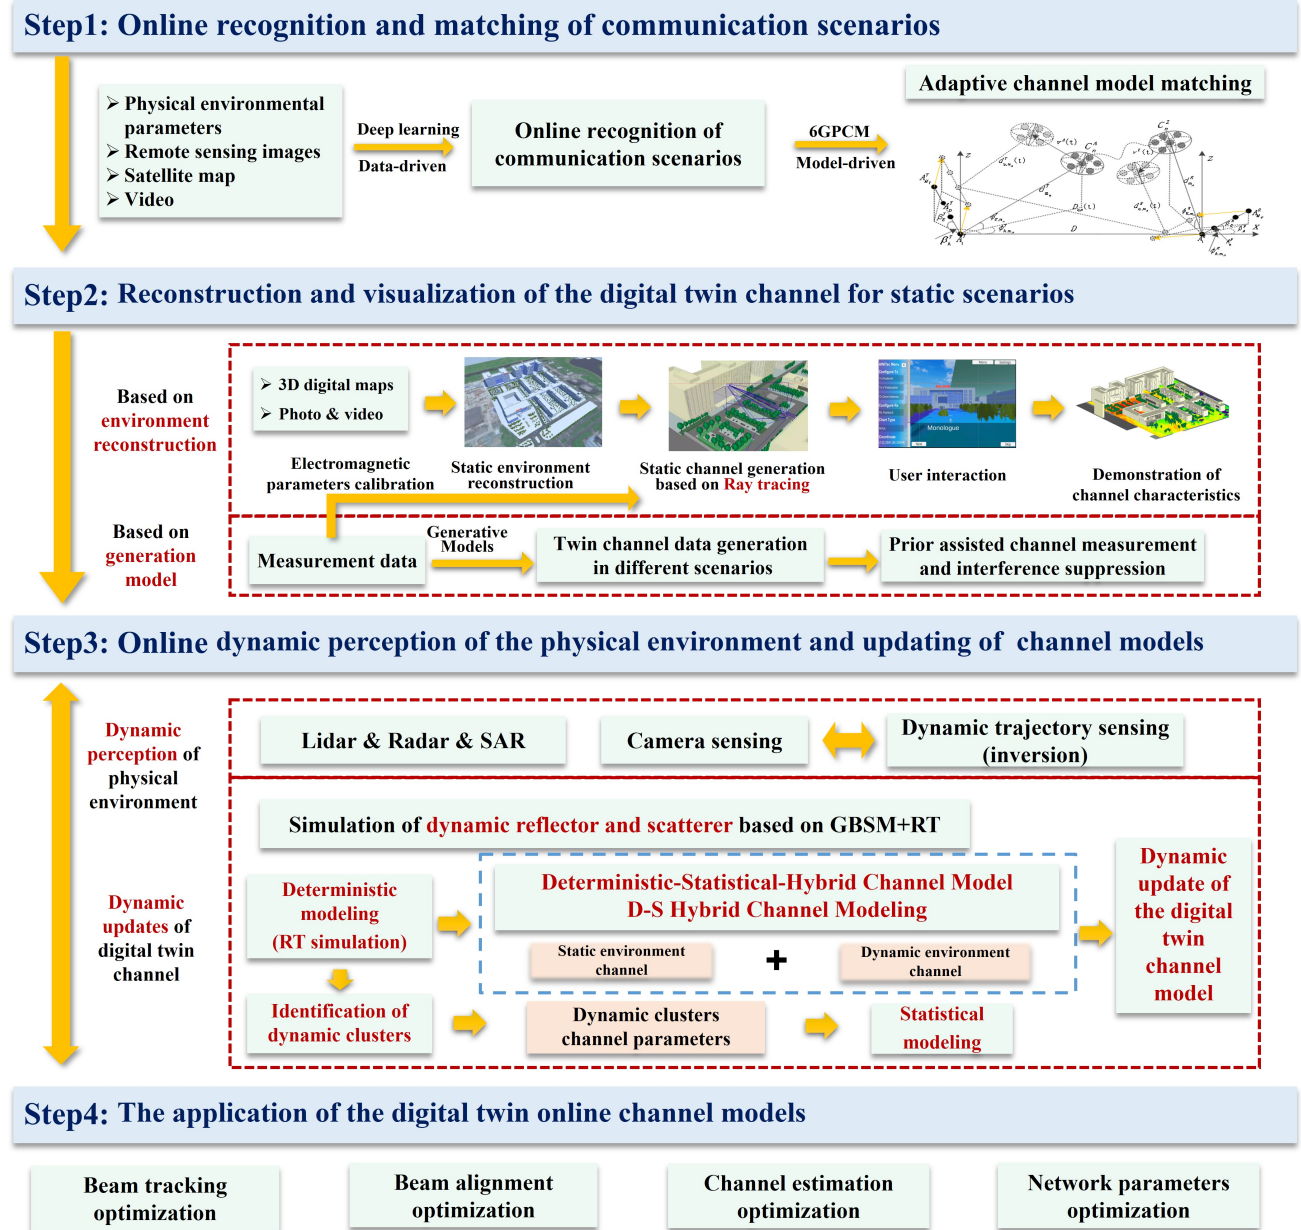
Step1: Online recognition and matching of communication scenarios

➢ Physical environmental parameters
➢ Remote sensing images
➢ Satellite map
➢ Video

Deep learning
Data-driven

Online recognition of communication scenarios

6GPCM
Model-driven

Adaptive channel model matching

Step2: Reconstruction and visualization of the digital twin channel for static scenarios

Based on environment reconstruction

➢ 3D digital maps
➢ Photo & video

Electromagnetic parameters calibration

Static environment reconstruction

Static channel generation based on Ray tracing

User interaction

Demonstration of channel characteristics

Based on generation model

Measurement data

Generative Models

Twin channel data generation in different scenarios

Prior assisted channel measurement and interference suppression

Step3: Online dynamic perception of the physical environment and updating of channel models

Dynamic perception of physical environment

Lidar & Radar & SAR

Camera sensing

Dynamic trajectory sensing (inversion)

Dynamic updates of digital twin channel

Simulation of dynamic reflector and scatterer based on GBSM+RT

Deterministic modeling (RT simulation)

Deterministic-Statistical-Hybrid Channel Model
D-S Hybrid Channel Modeling

Static environment channel

+

Dynamic environment channel

Dynamic update of the digital twin channel model

Identification of dynamic clusters

Dynamic clusters channel parameters

Statistical modeling

Step4: The application of the digital twin online channel models

Beam tracking optimization

Beam alignment optimization

Channel estimation optimization

Network parameters optimization